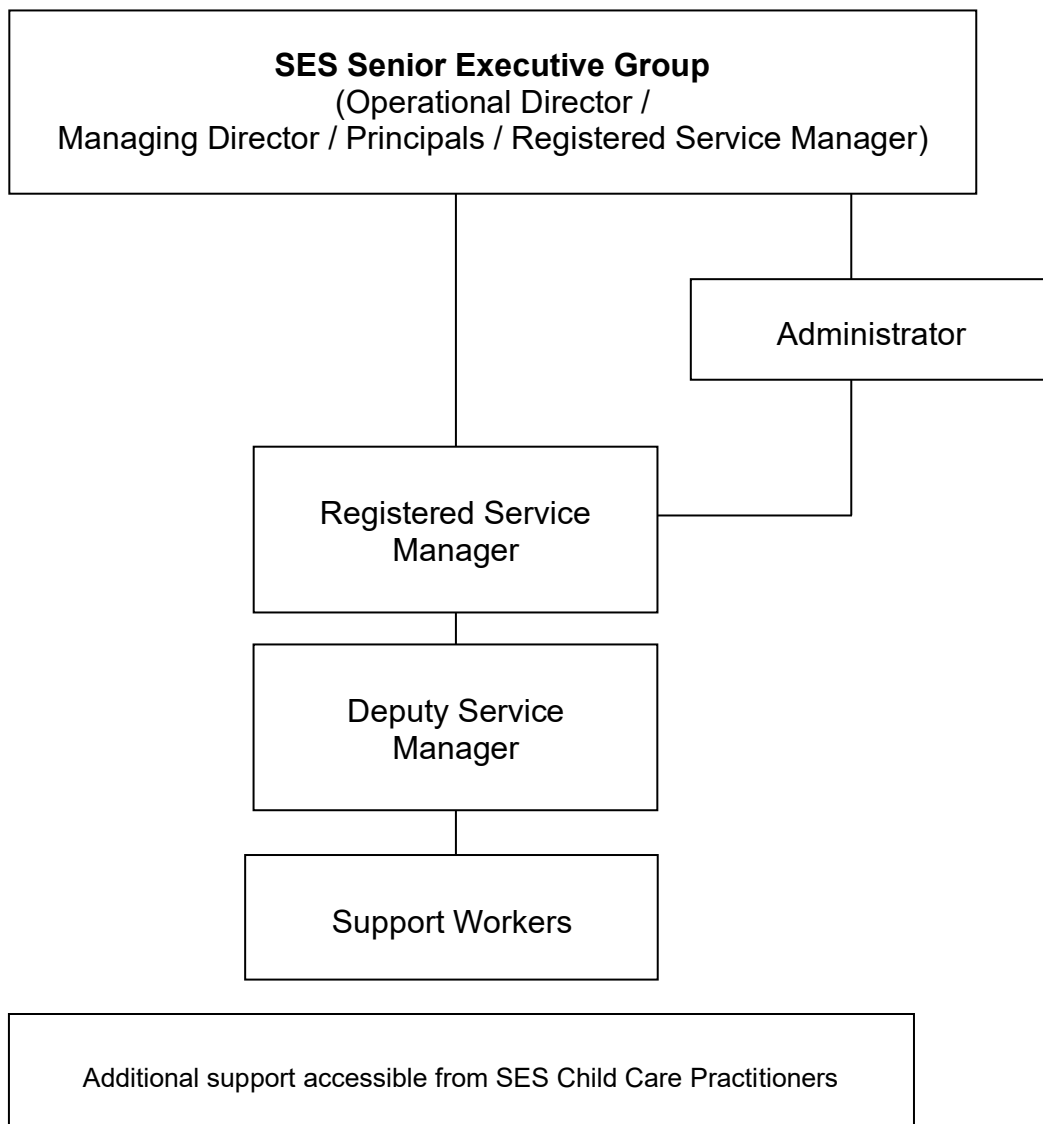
**SES Senior Executive Group**
(Operational Director / Managing Director / Principals / Registered Service Manager)

Administrator

Registered Service Manager

Deputy Service Manager

Support Workers

Additional support accessible from SES Child Care Practitioners